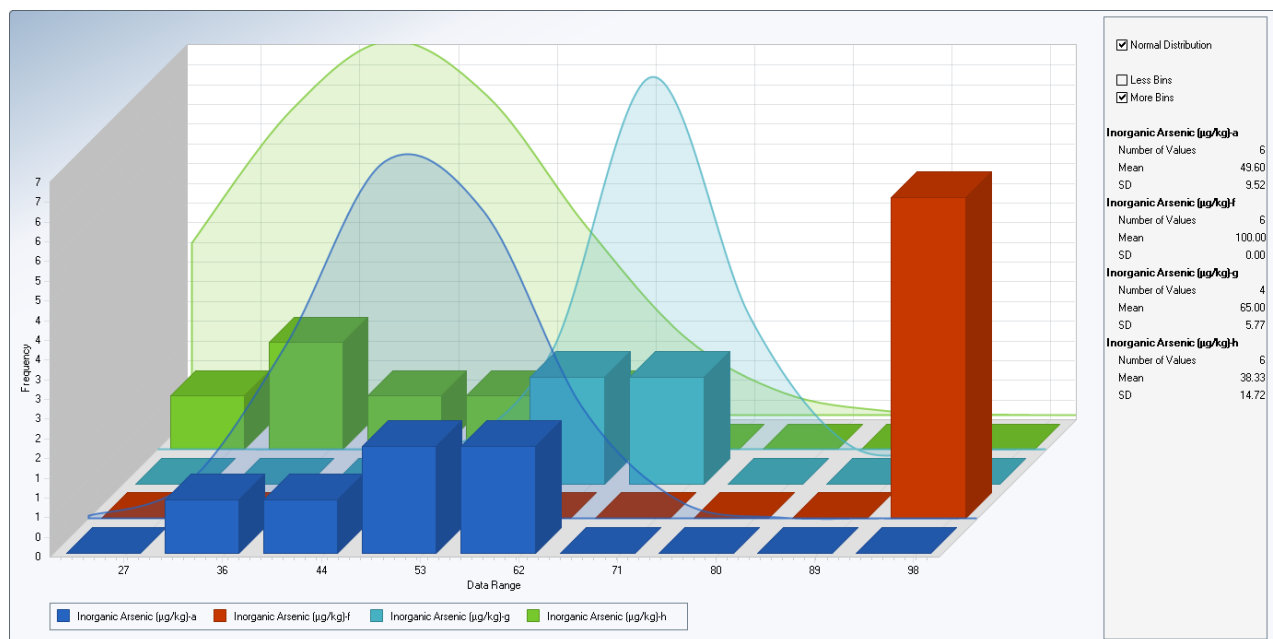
7
7
6
6
5
5
4
4
3
3
2
2
1
1
0
0

Frequency

27
36
44
53
62
71
80
89
98

Data Range

Inorganic Arsenic (µg/kg)-a
Inorganic Arsenic (µg/kg)-f
Inorganic Arsenic (µg/kg)-g
Inorganic Arsenic (µg/kg)-h

☑ Normal Distribution

☐ Less Bins
☑ More Bins

Inorganic Arsenic (µg/kg)-a
Number of Values 6
Mean 49.60
SD 9.52
Inorganic Arsenic (µg/kg)-f
Number of Values 6
Mean 100.00
SD 0.00
Inorganic Arsenic (µg/kg)-g
Number of Values 4
Mean 65.00
SD 5.77
Inorganic Arsenic (µg/kg)-h
Number of Values 6
Mean 38.33
SD 14.72